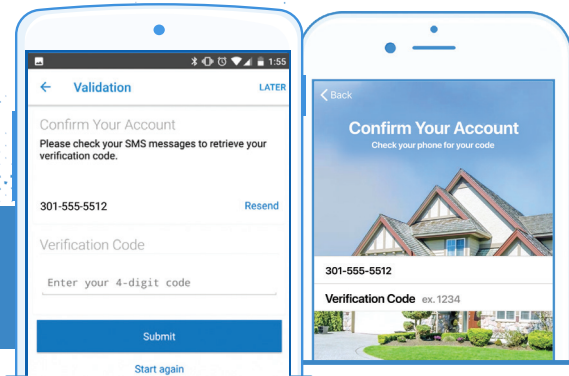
1:55

Validation

LATER

Confirm Your Account

Please check your SMS messages to retrieve your verification code.

301-555-5512

Resend

Verification Code

Enter your 4-digit code

Submit

Start again

Back

Confirm Your Account

Check your phone for your code

301-555-5512

Verification Code ex. 1234